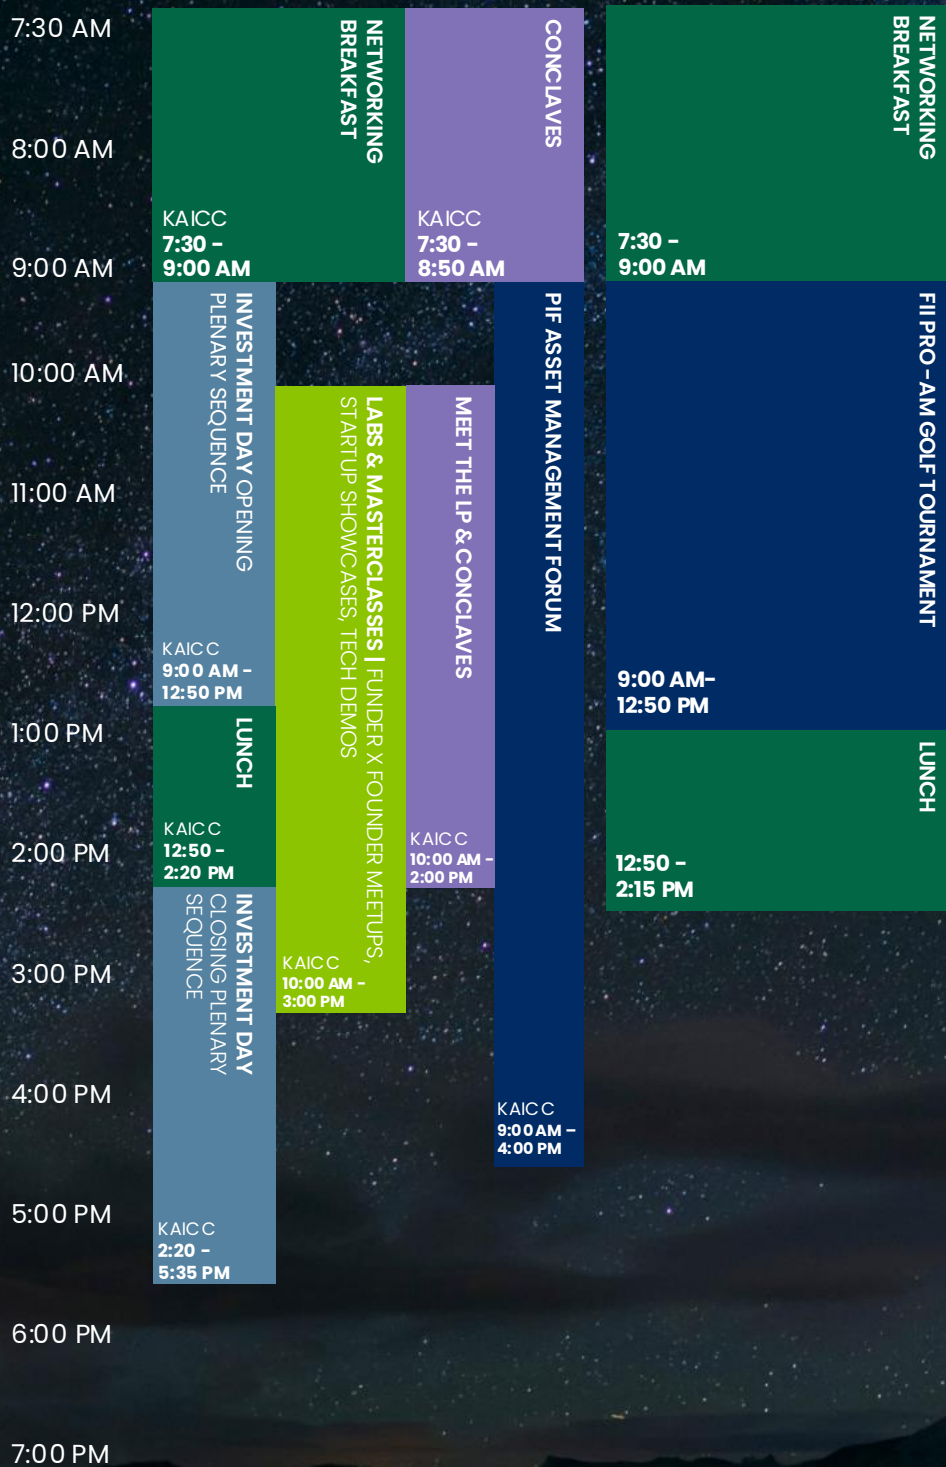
7:30 AM
8:00 AM
9:00 AM
10:00 AM
11:00 AM
12:00 PM
1:00 PM
2:00 PM
3:00 PM
4:00 PM
5:00 PM
6:00 PM
7:00 PM

NETWORKING BREAKFAST
KAICC
7:30 - 9:00 AM

CONCLAVES
KAICC
7:30 - 8:50 AM

NETWORKING BREAKFAST
7:30 - 9:00 AM

INVESTMENT DAY OPENING PLENARY SEQUENCE
KAICC
9:00 AM - 12:50 PM

LABS & MASTERCLASSES | FUNDER X FOUNDER MEETUPS, STARTUP SHOWCASES, TECH DEMOS
KAICC
10:00 AM - 3:00 PM

MEET THE LP & CONCLAVES
KAICC
10:00 AM - 2:00 PM

PIF ASSET MANAGEMENT FORUM
KAICC
9:00 AM - 4:00 PM

FII PRO-AM GOLF TOURNAMENT
9:00 AM- 12:50 PM

LUNCH
KAICC
12:50 - 2:20 PM

LUNCH
12:50 - 2:15 PM

INVESTMENT DAY CLOSING PLENARY SEQUENCE
KAICC
2:20 - 5:35 PM